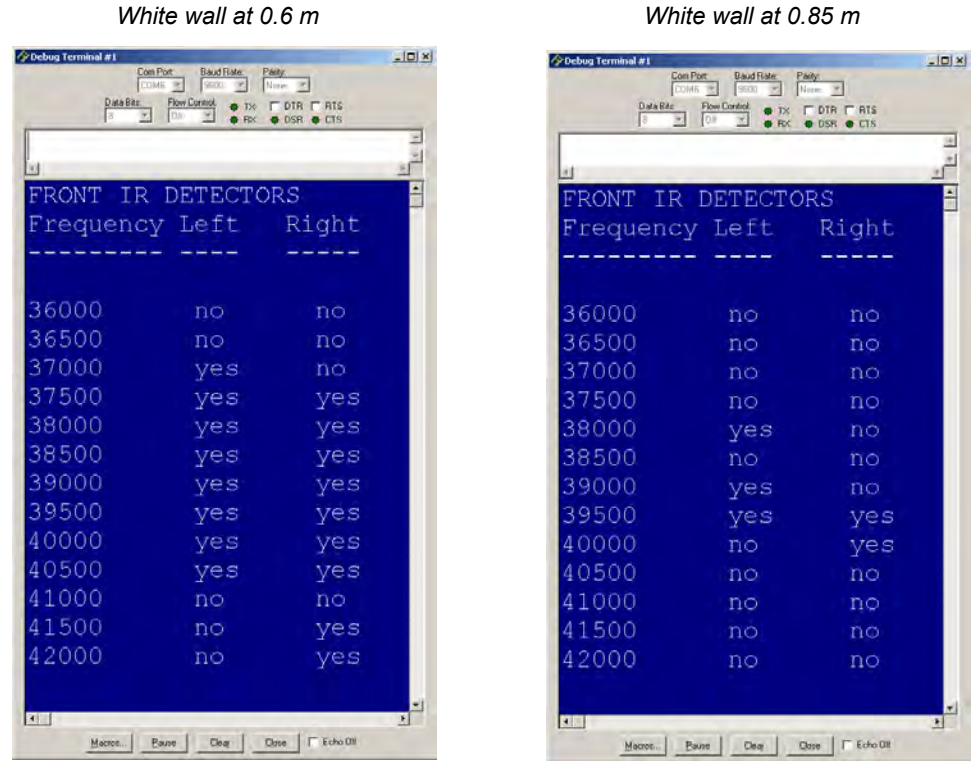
White wall at 0.6 m

Debug Terminal #1

Com Port: COM6 | Baud Rate: 9600 | Parity: None
Data Bits: 8 | Flow Control: Off | TX | DTR | RTS | RX | DSR | CTS

FRONT IR DETECTORS
Frequency Left Right
--------- ---- -----

| Frequency | Left | Right |
|---|---|---|
| 36000 | no | no |
| 36500 | no | no |
| 37000 | yes | no |
| 37500 | yes | yes |
| 38000 | yes | yes |
| 38500 | yes | yes |
| 39000 | yes | yes |
| 39500 | yes | yes |
| 40000 | yes | yes |
| 40500 | yes | yes |
| 41000 | no | no |
| 41500 | no | yes |
| 42000 | no | yes |

Macros... Pause Clear Close Echo Off

White wall at 0.85 m

Debug Terminal #1

Com Port: COM6 | Baud Rate: 9600 | Parity: None
Data Bits: 8 | Flow Control: Off | TX | DTR | RTS | RX | DSR | CTS

FRONT IR DETECTORS
Frequency Left Right
--------- ---- -----

| Frequency | Left | Right |
|---|---|---|
| 36000 | no | no |
| 36500 | no | no |
| 37000 | no | no |
| 37500 | no | no |
| 38000 | yes | no |
| 38500 | no | no |
| 39000 | yes | no |
| 39500 | yes | yes |
| 40000 | no | yes |
| 40500 | no | no |
| 41000 | no | no |
| 41500 | no | no |
| 42000 | no | no |

Macros... Pause Clear Close Echo Off